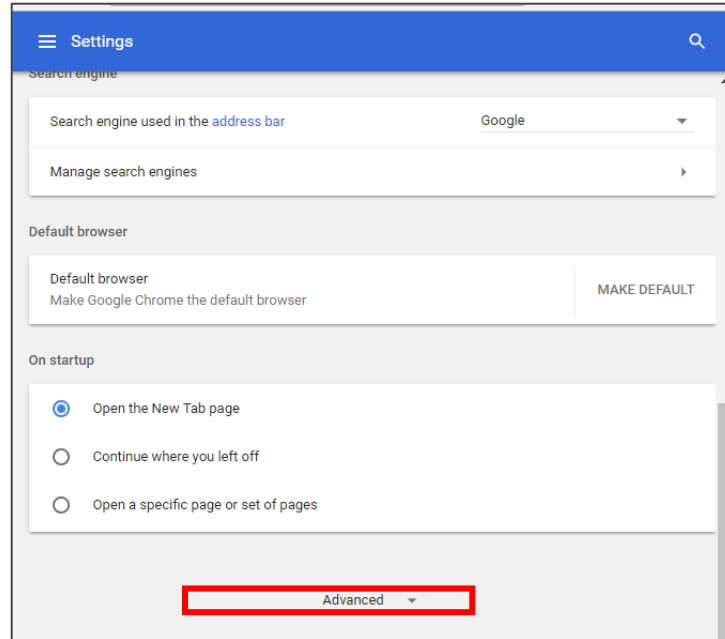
Settings

Search engine

Search engine used in the address bar

Google

Manage search engines

Default browser

Default browser

Make Google Chrome the default browser

MAKE DEFAULT

On startup

Open the New Tab page

Continue where you left off

Open a specific page or set of pages

Advanced